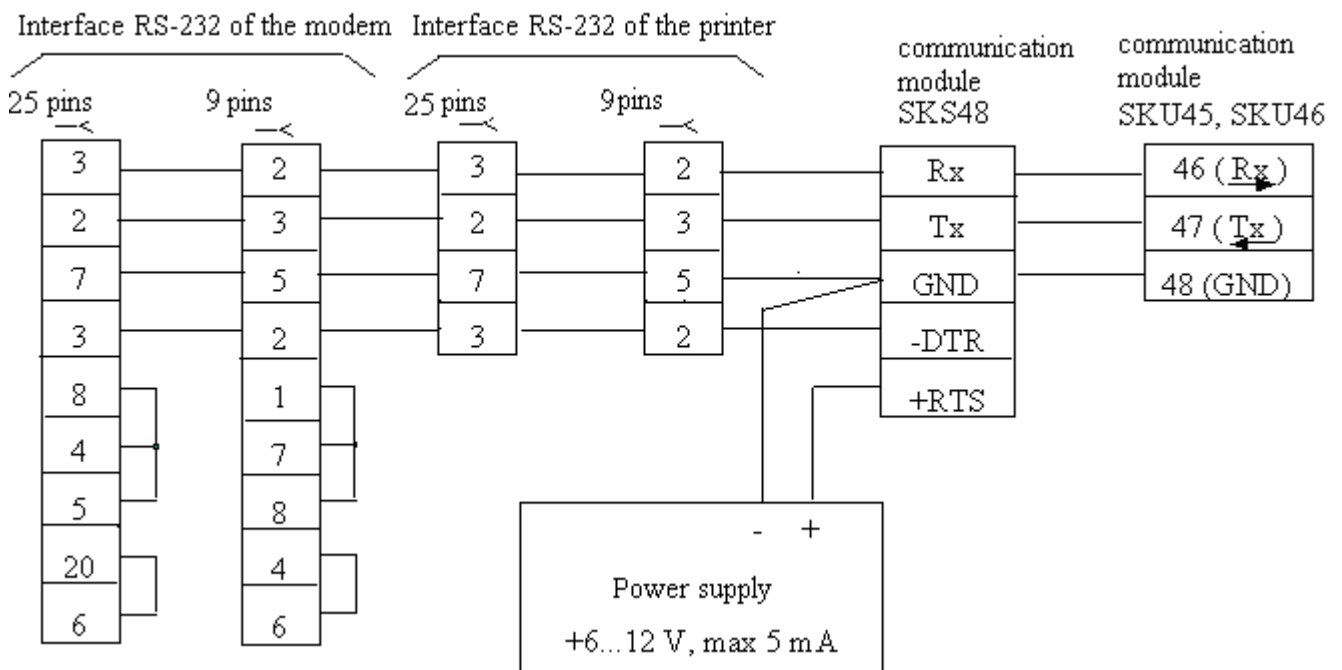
Interface RS-232 of the modem

Interface RS-232 of the printer

communication module SKS48

communication module SKU45, SKU46

25 pins

9 pins

25 pins

9pins

| 3 |
|---|
| 2 |
| 7 |
| 3 |
| 8 |
| 4 |
| 5 |
| 20 |
| 6 |

| 2 |
|---|
| 3 |
| 5 |
| 2 |
| 1 |
| 7 |
| 8 |
| 4 |
| 6 |

| 3 |
|---|
| 2 |
| 7 |
| 3 |

| 2 |
|---|
| 3 |
| 5 |
| 2 |

| Rx |
|---|
| Tx |
| GND |
| -DTR |
| +RTS |

| 46 (Rx) |
|---|
| 47 (Tx) |
| 48 (GND) |

- +

Power supply

+6...12 V, max 5 mA